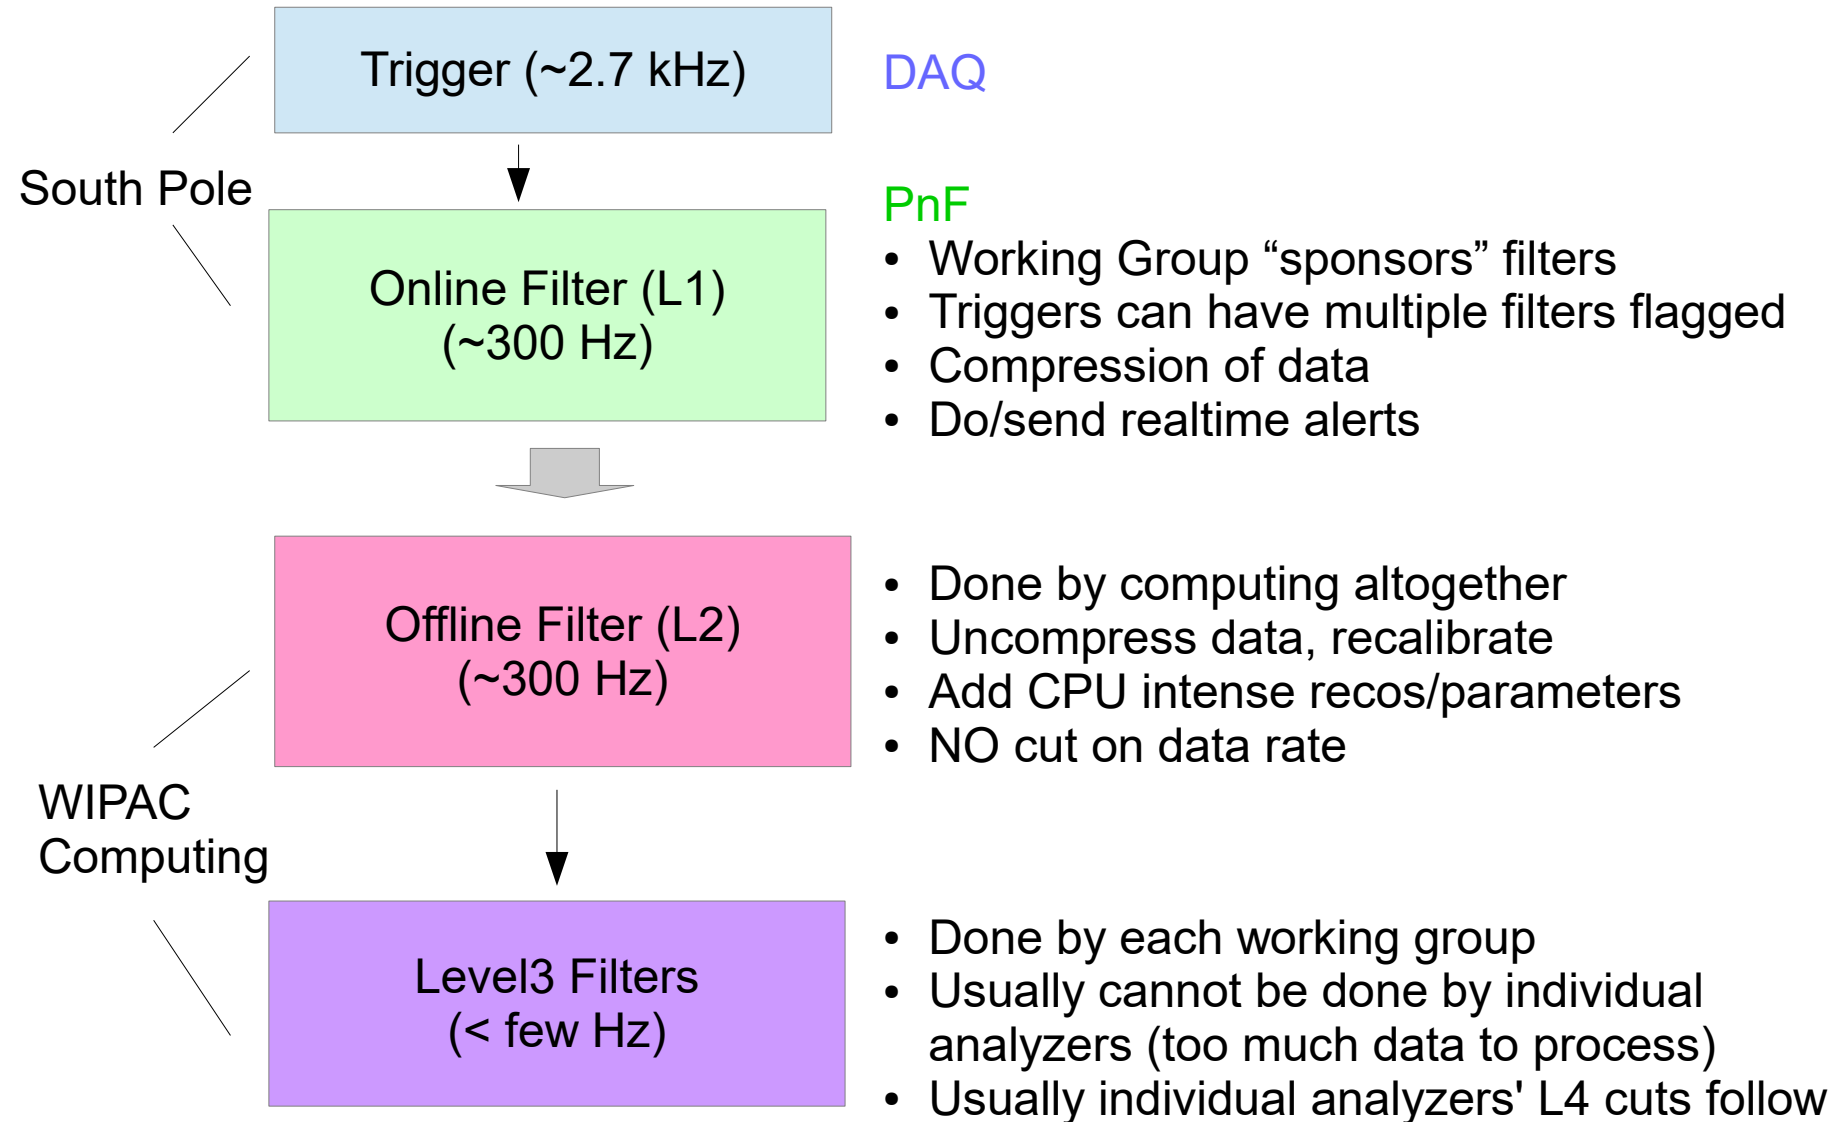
Trigger (~2.7 kHz)

DAQ

South Pole

Online Filter (L1)
(~300 Hz)

PnF
• Working Group “sponsors” filters
• Triggers can have multiple filters flagged
• Compression of data
• Do/send realtime alerts

Offline Filter (L2)
(~300 Hz)

• Done by computing altogether
• Uncompress data, recalibrate
• Add CPU intense recos/parameters
• NO cut on data rate

WIPAC
Computing

Level3 Filters
(< few Hz)

• Done by each working group
• Usually cannot be done by individual analyzers (too much data to process)
• Usually individual analyzers' L4 cuts follow